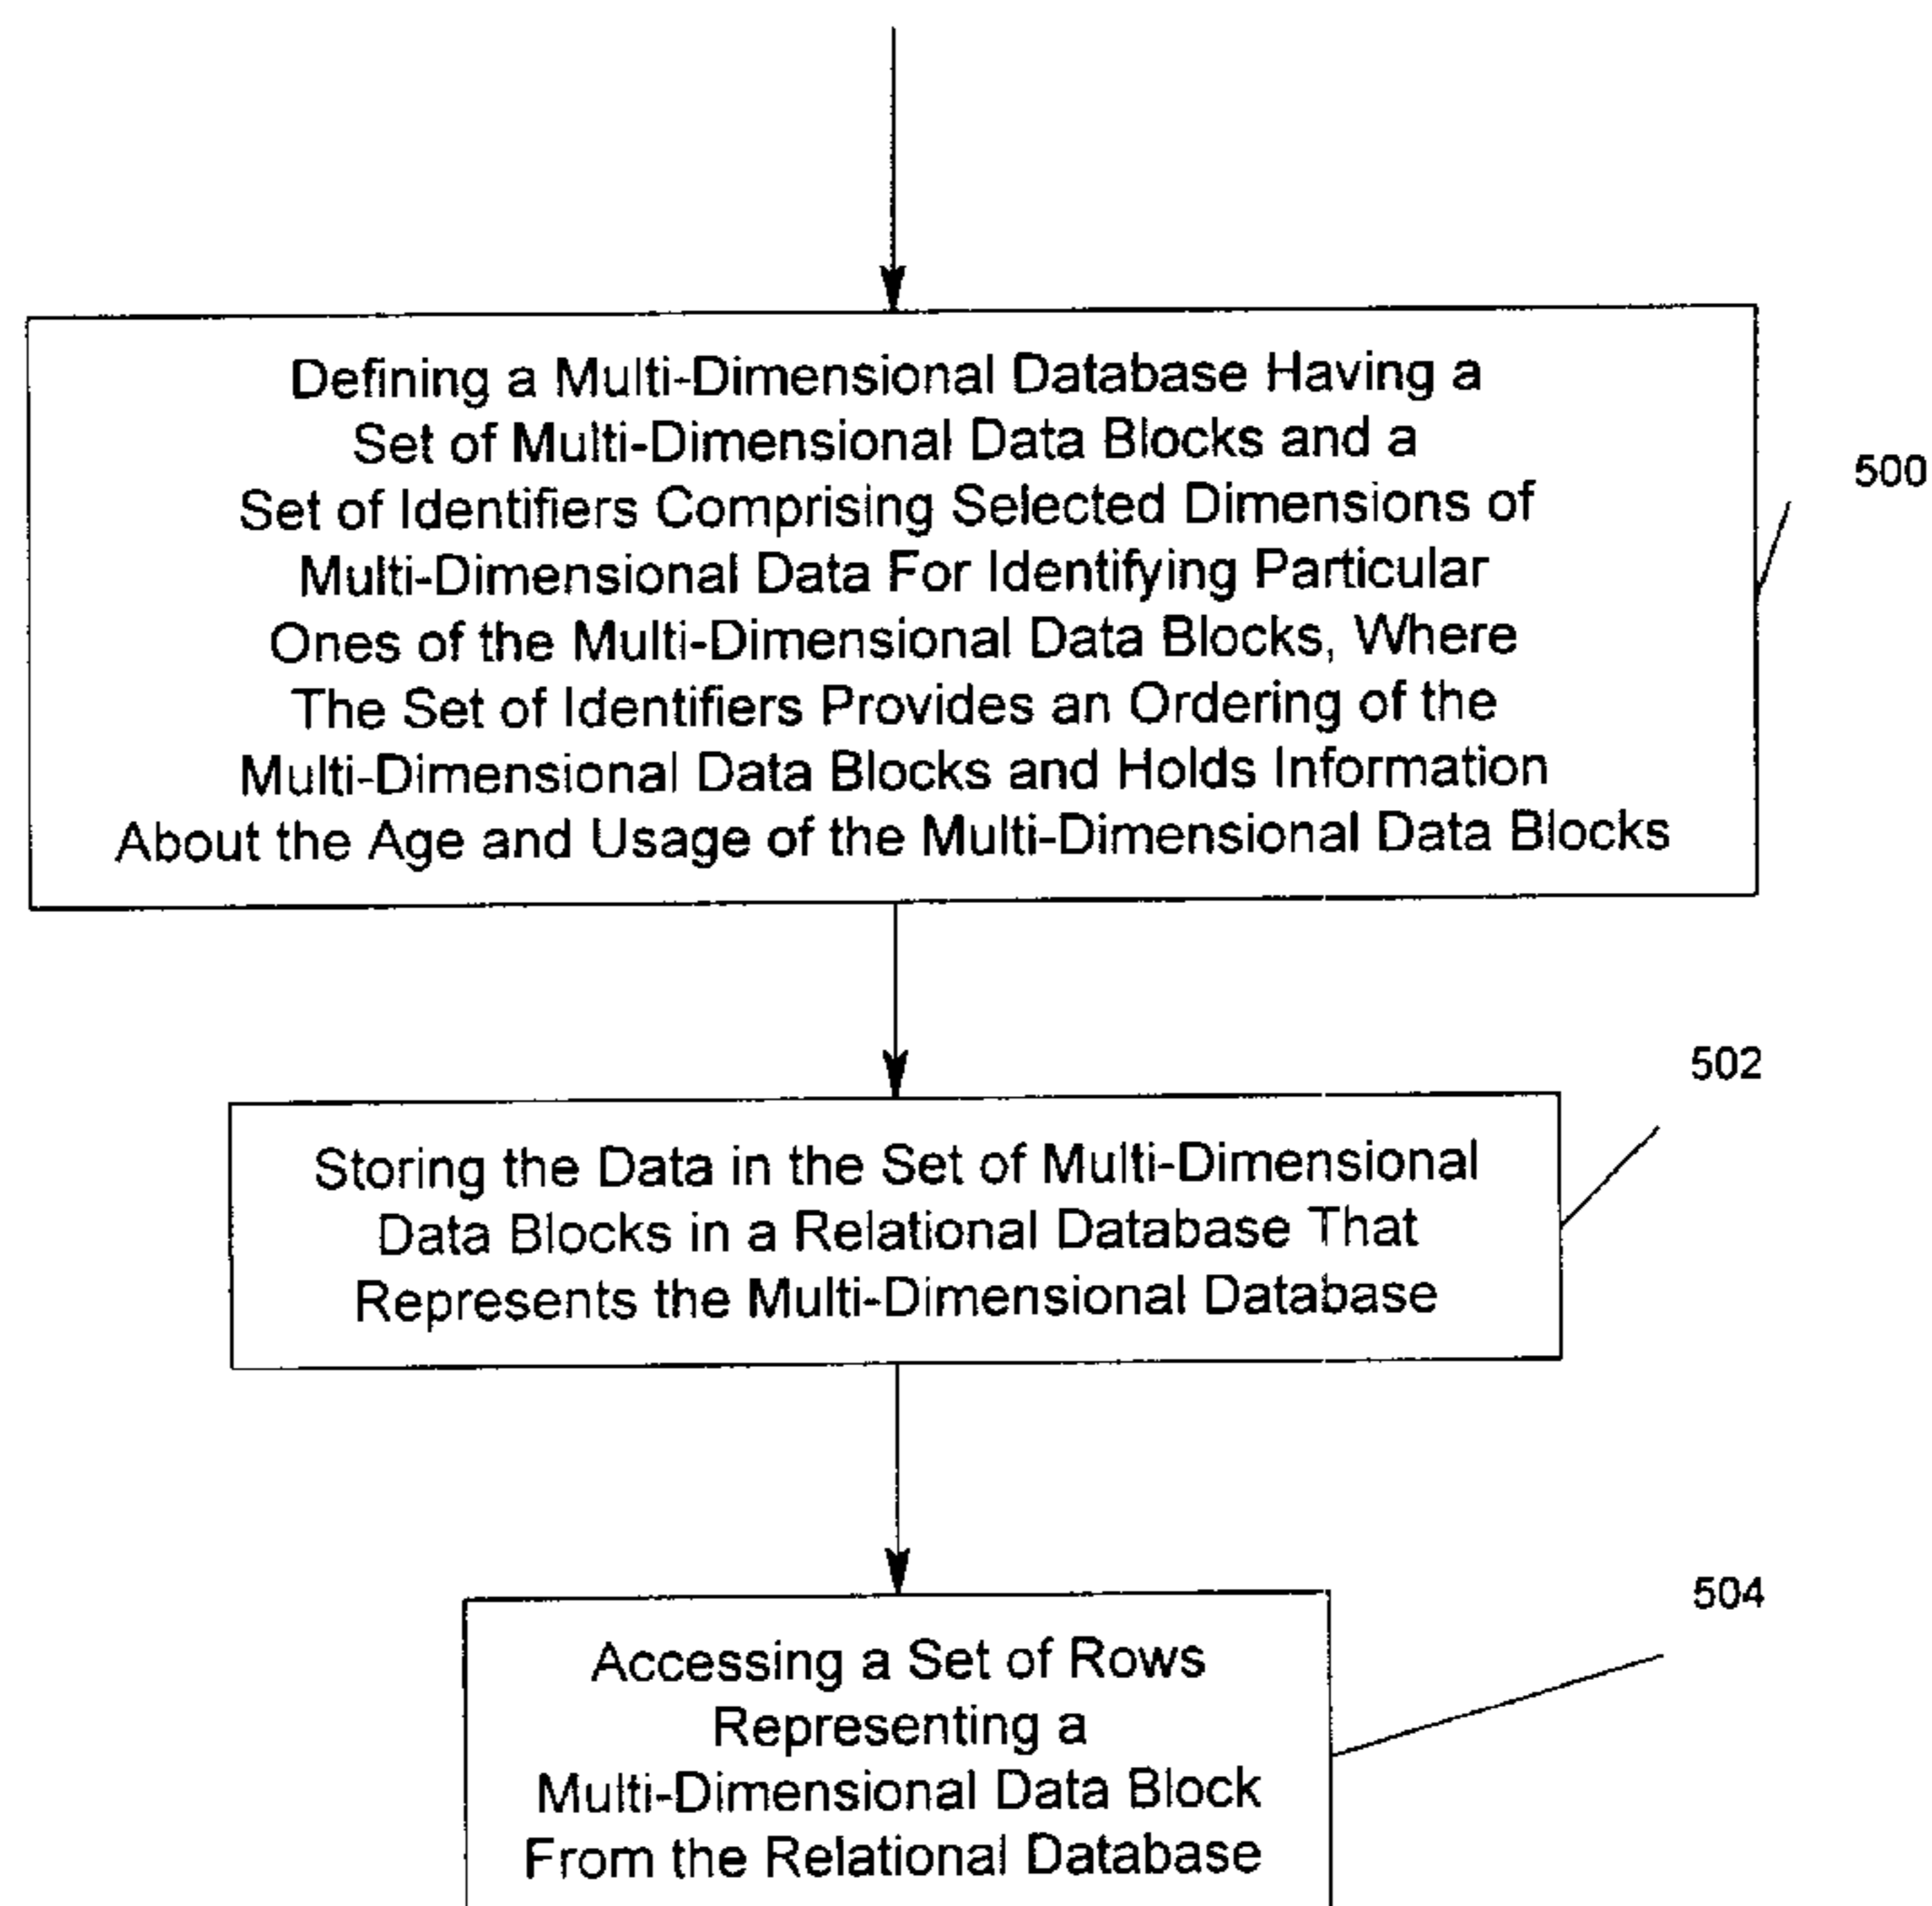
Defining a Multi-Dimensional Database Having a Set of Multi-Dimensional Data Blocks and a Set of Identifiers Comprising Selected Dimensions of Multi-Dimensional Data For Identifying Particular Ones of the Multi-Dimensional Data Blocks, Where The Set of Identifiers Provides an Ordering of the Multi-Dimensional Data Blocks and Holds Information About the Age and Usage of the Multi-Dimensional Data Blocks

500

502

Storing the Data in the Set of Multi-Dimensional Data Blocks in a Relational Database That Represents the Multi-Dimensional Database

504

Accessing a Set of Rows Representing a Multi-Dimensional Data Block From the Relational Database